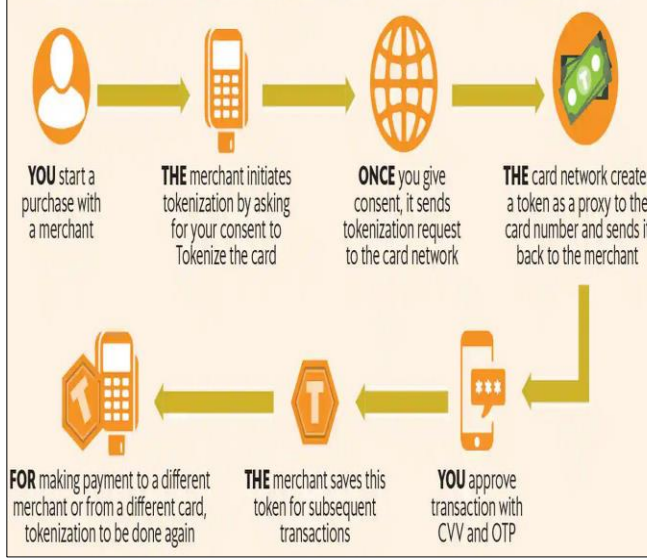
YOU start a purchase with a merchant

THE merchant initiates tokenization by asking for your consent to Tokenize the card

ONCE you give consent, it sends tokenization request to the card network

THE card network creates a token as a proxy to the card number and sends it back to the merchant

YOU approve transaction with CVV and OTP

THE merchant saves this token for subsequent transactions

FOR making payment to a different merchant or from a different card, tokenization to be done again